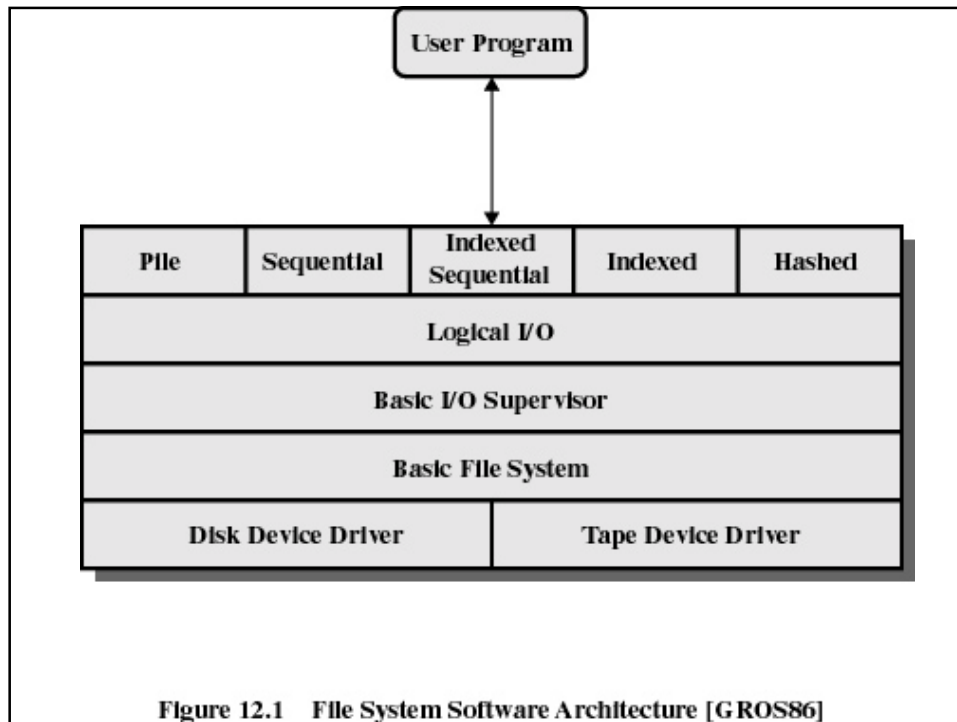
User Program

Pile

Sequential

Indexed Sequential

Indexed

Hashed

Logical I/O

Basic I/O Supervisor

Basic File System

Disk Device Driver

Tape Device Driver

Figure 12.1 File System Software Architecture [GROS86]